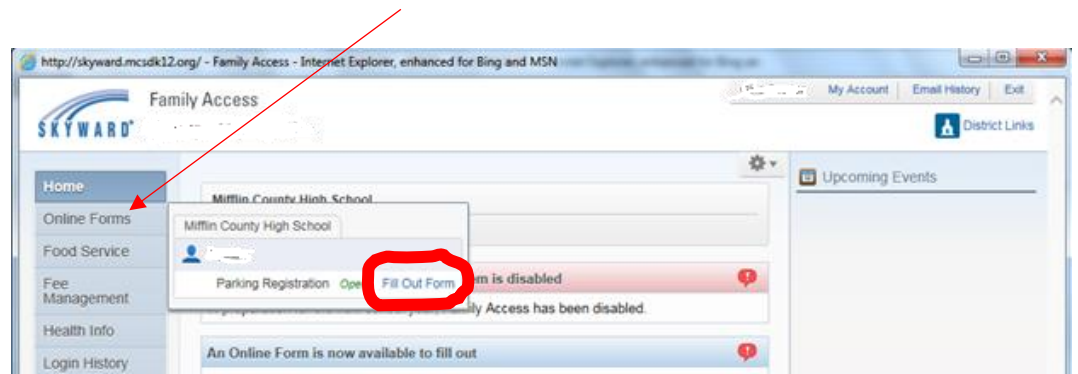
http://skyward.mcsdk12.org/ - Family Access - Internet Explorer, enhanced for Bing and MSN

Family Access
SKYWARD

My Account | Email History | Exit

District Links

Home
Online Forms
Food Service
Fee Management
Health Info
Login History

Mifflin County High School

Mifflin County High School

Parking Registration Ope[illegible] Fill Out Form

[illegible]m is disabled

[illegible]ily Access has been disabled.

An Online Form is now available to fill out

Upcoming Events